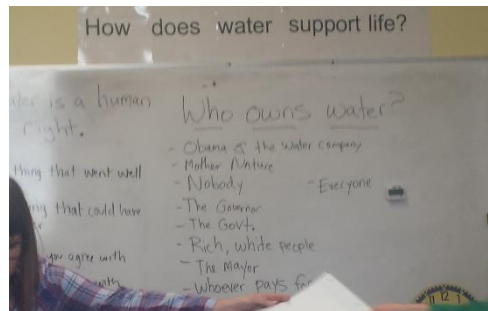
How does water support life?

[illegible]ter is a human right.

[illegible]thing that went well

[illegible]ing that could have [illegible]

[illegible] you agree with

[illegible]with

Who owns water?

- Obama & the water company
- Mother Nature
- Nobody
- Everyone
- The Governor
- The Govt.
- Rich, white people
- The Mayor
- whoever pays fo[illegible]

11 12 1